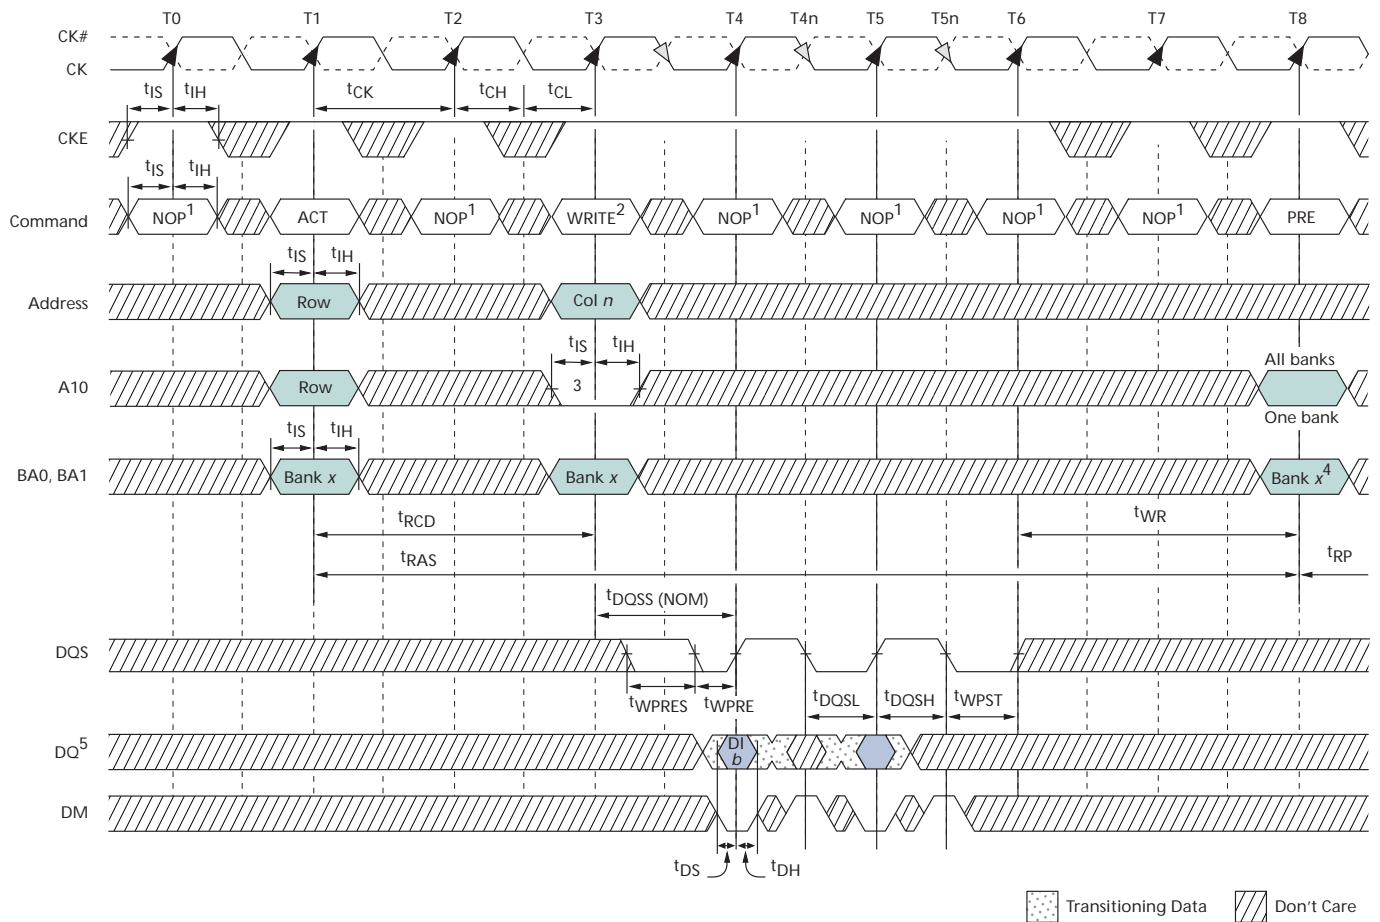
T0 T1 T2 T3 T4 T4n T5 T5n T6 T7 T8

CK#
CK

$t_{IS}$ $t_{IH}$ $t_{CK}$ $t_{CH}$ $t_{CL}$

CKE

$t_{IS}$ $t_{IH}$

Command NOP$^1$ ACT NOP$^1$ WRITE$^2$ NOP$^1$ NOP$^1$ NOP$^1$ NOP$^1$ PRE

$t_{IS}$ $t_{IH}$

Address Row Col $n$

$t_{IS}$ $t_{IH}$

A10 Row 3 All banks One bank

$t_{IS}$ $t_{IH}$

BA0, BA1 Bank $x$ Bank $x$ Bank $x^4$

$t_{RCD}$ $t_{WR}$

$t_{RAS}$ $t_{RP}$

$t_{DQSS}$ (NOM)

DQS

$t_{WPRES}$ $t_{WPRE}$ $t_{DQSL}$ $t_{DQSH}$ $t_{WPST}$

DQ$^5$ DI $b$

DM

$t_{DS}$ $t_{DH}$

Transitioning Data Don’t Care